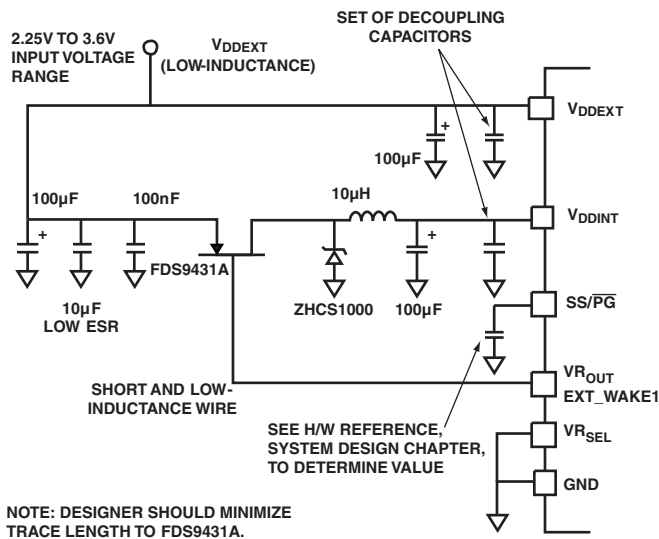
2.25V TO 3.6V INPUT VOLTAGE RANGE

V$_{DDEXT}$ (LOW-INDUCTANCE)

SET OF DECOUPLING CAPACITORS

V$_{DDEXT}$

+

100µF

100µF

100nF

10µH

+

V$_{DDINT}$

+

FDS9431A

ZHCS1000

+

100µF

SS/$\overline{PG}$

10µF LOW ESR

SHORT AND LOW-INDUCTANCE WIRE

VR$_{OUT}$ EXT_WAKE1

SEE H/W REFERENCE, SYSTEM DESIGN CHAPTER, TO DETERMINE VALUE

VR$_{SEL}$

GND

NOTE: DESIGNER SHOULD MINIMIZE TRACE LENGTH TO FDS9431A.